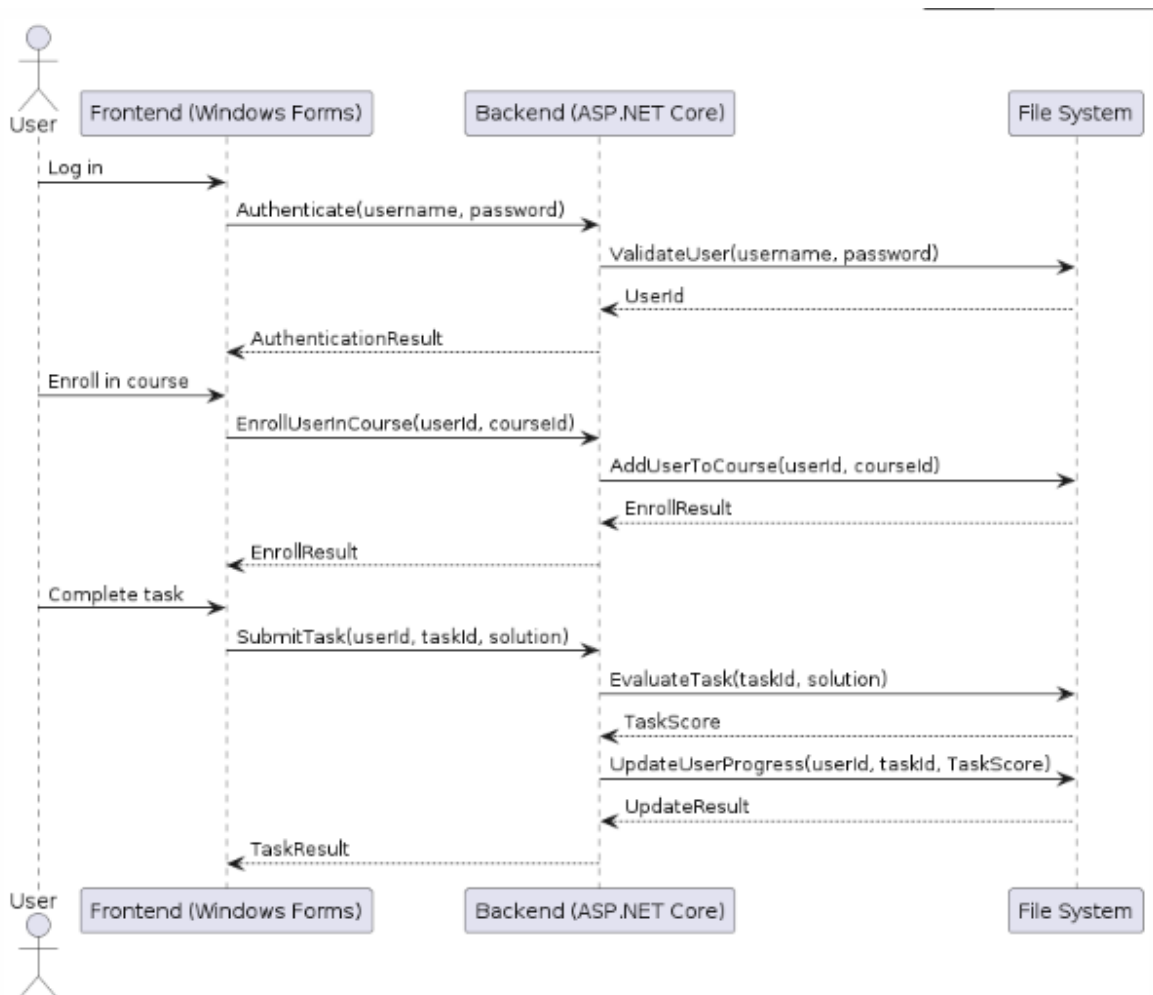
User
Frontend (Windows Forms)
Backend (ASP.NET Core)
File System

Log in
Authenticate(username, password)
ValidateUser(username, password)
UserId
AuthenticationResult
Enroll in course
EnrollUserInCourse(userId, courseId)
AddUserToCourse(userId, courseId)
EnrollResult
EnrollResult
Complete task
SubmitTask(userId, taskId, solution)
EvaluateTask(taskId, solution)
TaskScore
UpdateUserProgress(userId, taskId, TaskScore)
UpdateResult
TaskResult

User
Frontend (Windows Forms)
Backend (ASP.NET Core)
File System